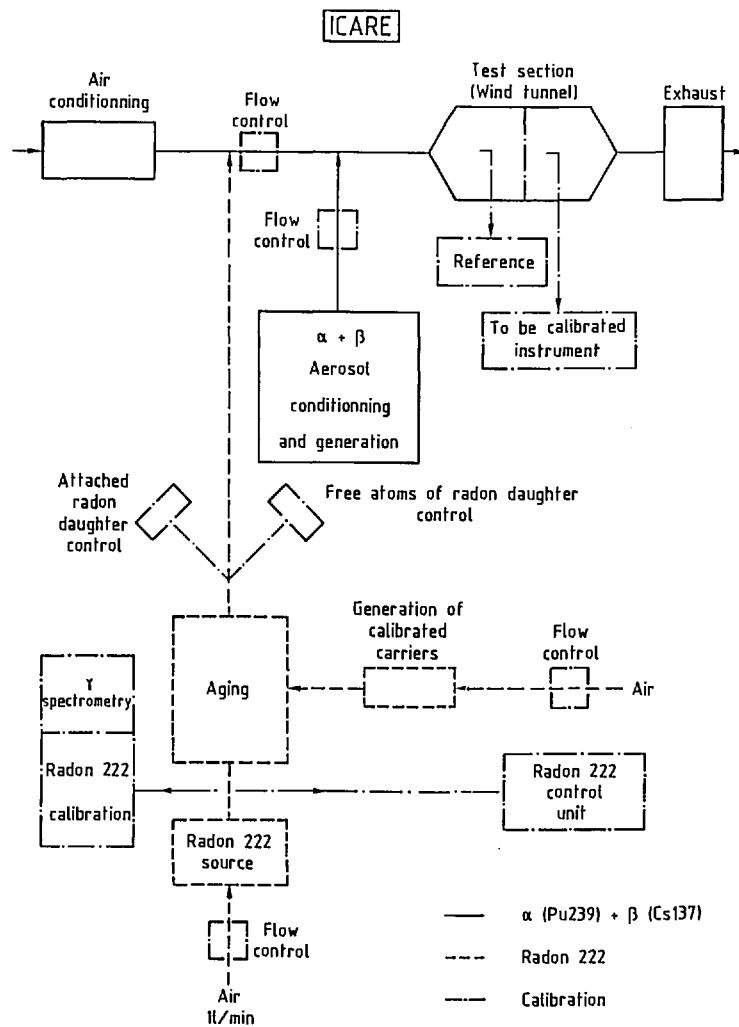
ICARE

Air conditionning

Flow control

Test section (Wind tunnel)

Exhaust

Flow control

Reference

To be calibrated instrument

$\alpha + \beta$ Aerosol conditionning and generation

Attached radon daughter control

Free atoms of radon daughter control

Generation of calibrated carriers

Flow control

$\gamma$ spectrometry

Aging

Air

Radon 222 calibration

Radon 222 control unit

Radon 222 source

Flow control

Air 1l/min

$\alpha$ (Pu239) + $\beta$ (Cs137)

Radon 222

Calibration